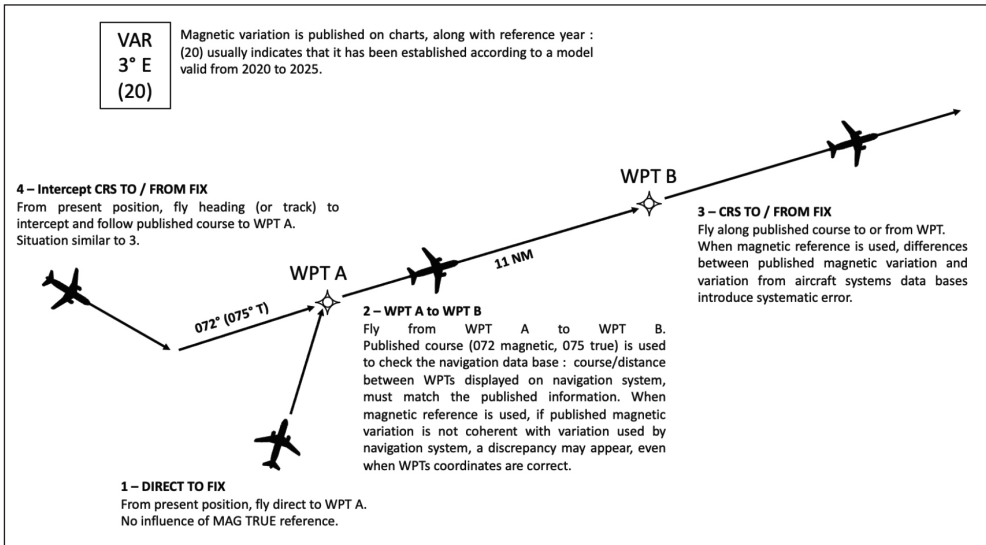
VAR
3° E
(20)

Magnetic variation is published on charts, along with reference year : (20) usually indicates that it has been established according to a model valid from 2020 to 2025.

4 – Intercept CRS TO / FROM FIX
From present position, fly heading (or track) to intercept and follow published course to WPT A.
Situation similar to 3.

WPT B

3 – CRS TO / FROM FIX
Fly along published course to or from WPT.
When magnetic reference is used, differences between published magnetic variation and variation from aircraft systems data bases introduce systematic error.

11 NM

WPT A

072° (075° T)

2 – WPT A to WPT B
Fly from WPT A to WPT B. Published course (072 magnetic, 075 true) is used to check the navigation data base : course/distance between WPTs displayed on navigation system, must match the published information. When magnetic reference is used, if published magnetic variation is not coherent with variation used by navigation system, a discrepancy may appear, even when WPTs coordinates are correct.

1 – DIRECT TO FIX
From present position, fly direct to WPT A.
No influence of MAG TRUE reference.